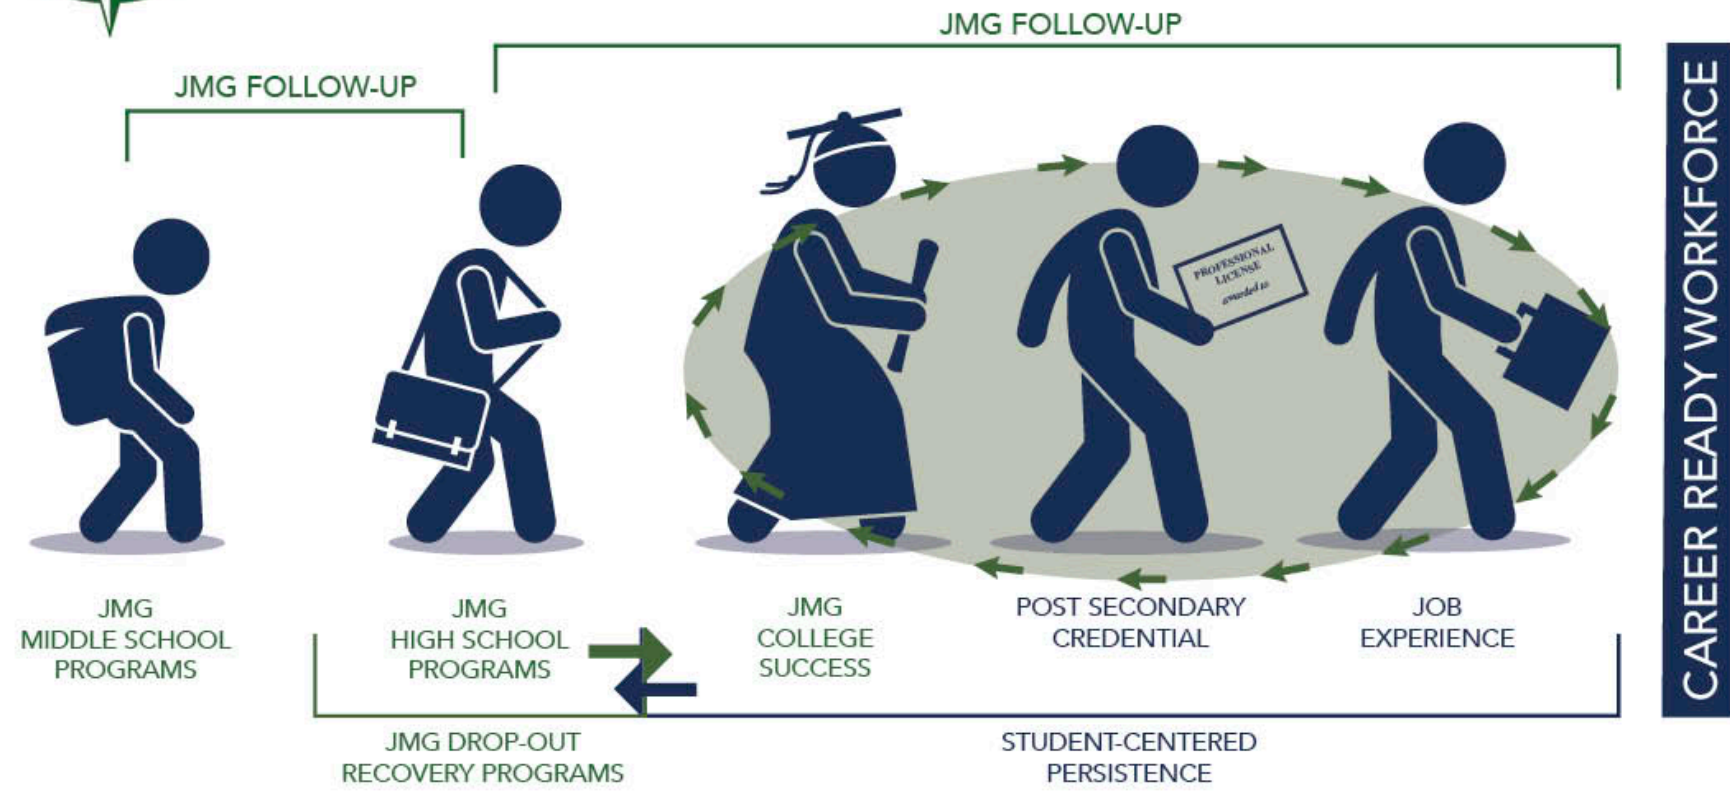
JMG FOLLOW-UP

JMG FOLLOW-UP

CAREER READY WORKFORCE

PROFESSIONAL LICENSE awarded to

JMG MIDDLE SCHOOL PROGRAMS

JMG HIGH SCHOOL PROGRAMS

JMG COLLEGE SUCCESS

POST SECONDARY CREDENTIAL

JOB EXPERIENCE

JMG DROP-OUT RECOVERY PROGRAMS

STUDENT-CENTERED PERSISTENCE